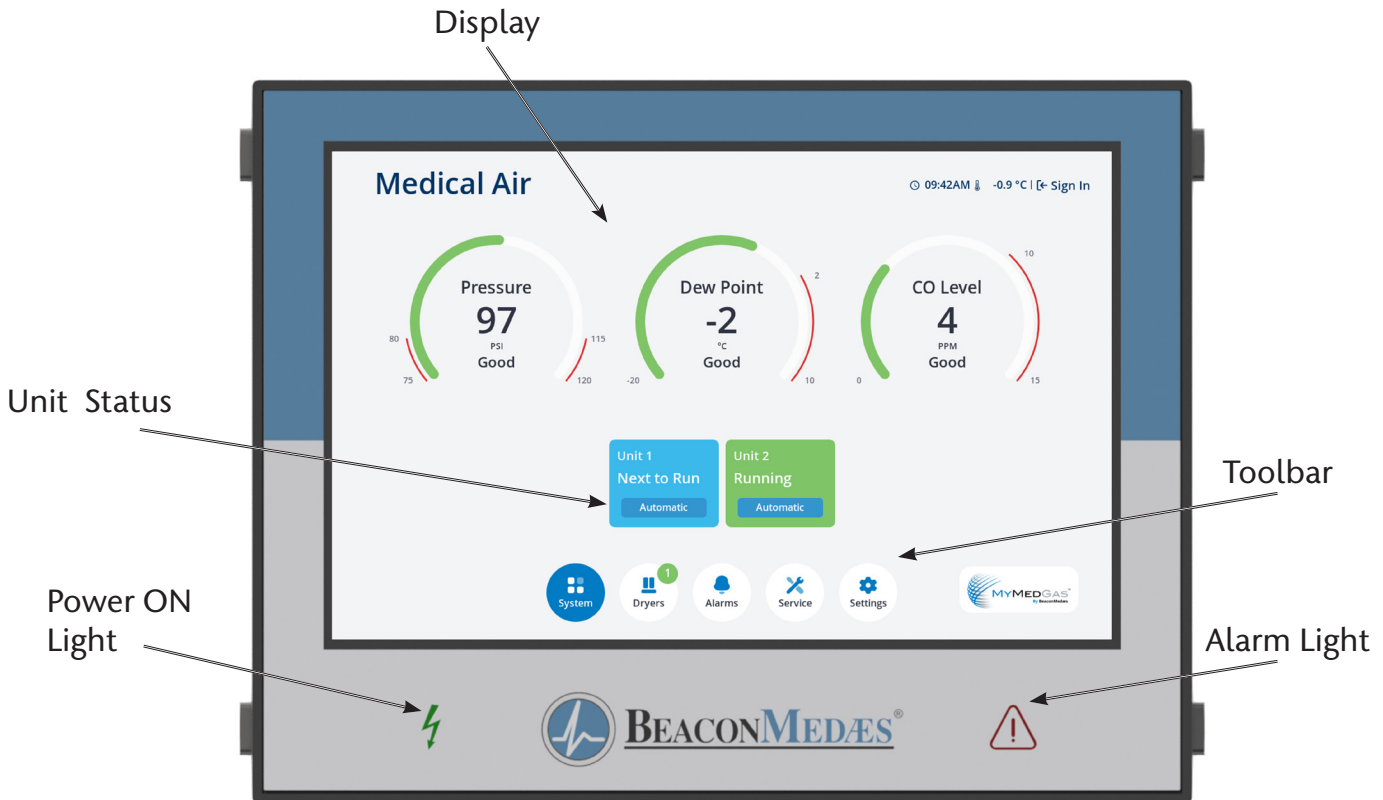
Display

Medical Air

09:42AM -0.9 °C | Sign In

Pressure
97
PSI
Good
80 75 115 120

Dew Point
-2
°C
Good
-20 2 10

CO Level
4
PPM
Good
0 10 15

Unit Status

Unit 1
Next to Run
Automatic

Unit 2
Running
Automatic

Toolbar

System
1
Dryers
Alarms
Service
Settings

MYMEDGAS®
By BeaconMedaes

Power ON Light

Alarm Light

BEACONMEDÆS®